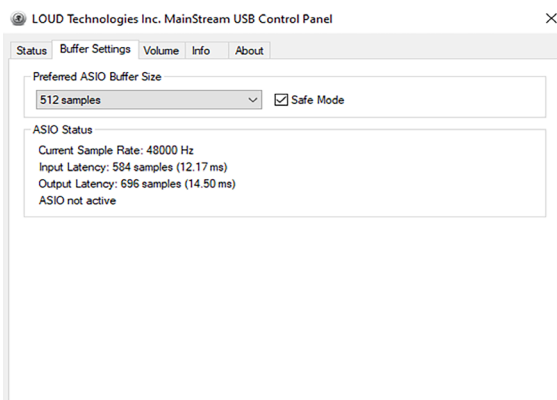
LOUD Technologies Inc. MainStream USB Control Panel

Status | Buffer Settings | Volume | Info | About

Preferred ASIO Buffer Size

512 samples

Safe Mode

ASIO Status

Current Sample Rate: 48000 Hz
Input Latency: 584 samples (12.17 ms)
Output Latency: 696 samples (14.50 ms)
ASIO not active